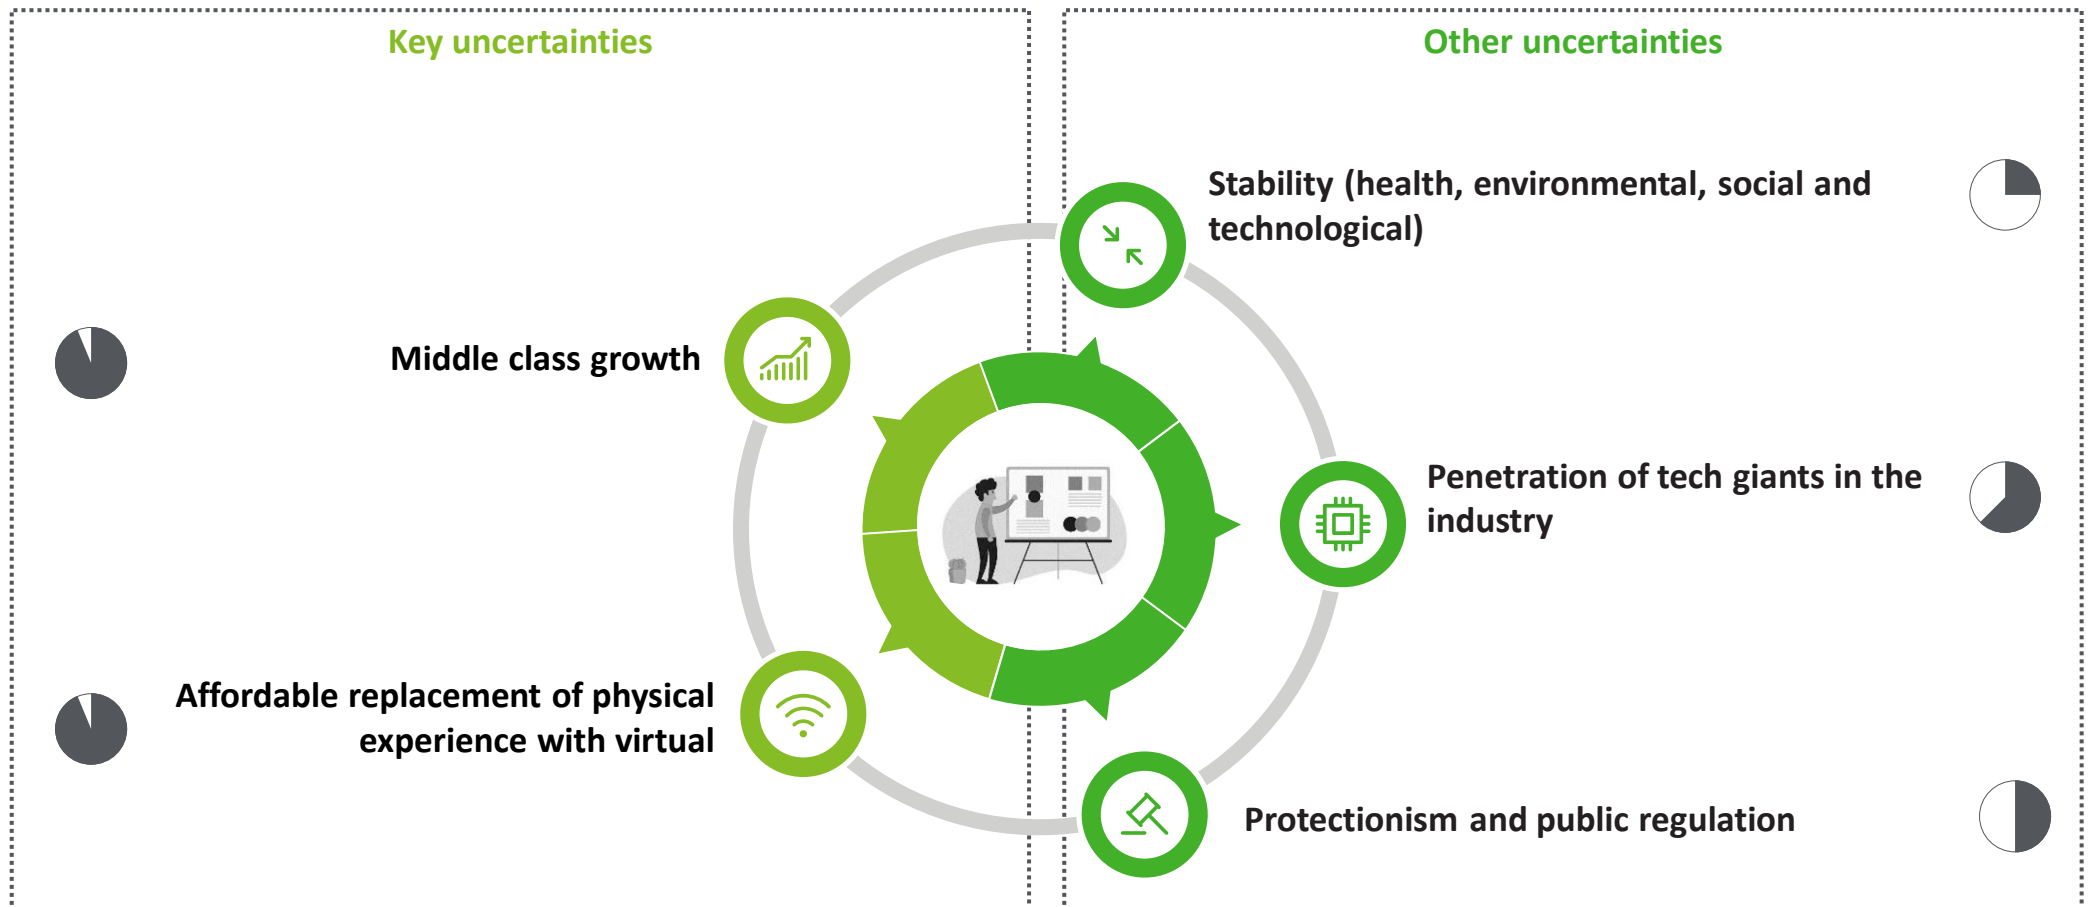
Key uncertainties

Middle class growth

Affordable replacement of physical experience with virtual

Other uncertainties

Stability (health, environmental, social and technological)

Penetration of tech giants in the industry

Protectionism and public regulation